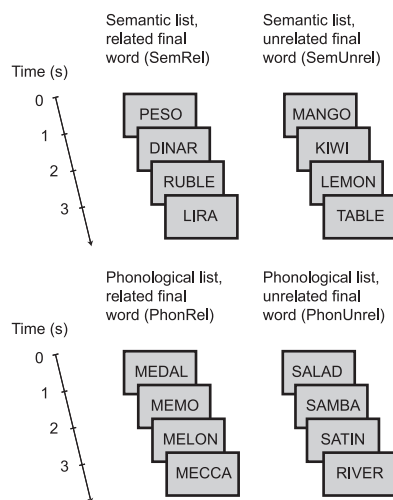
Semantic list, related final word (SemRel)

Semantic list, unrelated final word (SemUnrel)

Time (s)

0
1
2
3

PESO
DINAR
RUBLE
LIRA

MANGO
KIWI
LEMON
TABLE

Phonological list, related final word (PhonRel)

Phonological list, unrelated final word (PhonUnrel)

Time (s)

0
1
2
3

MEDAL
MEMO
MELON
MECCA

SALAD
SAMBA
SATIN
RIVER